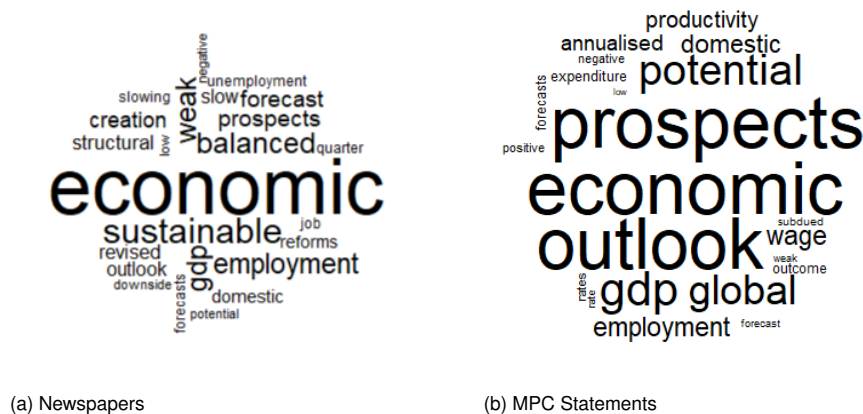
negative
unemployment
slowing slow forecast
weak
creation prospects
structural low balanced quarter
economic
sustainable job
revised reforms
outlook employment
gdp
downside domestic
forecasts
potential

productivity
annualised domestic
negative
expenditure potential
low
forecasts
positive prospects
economic
outlook subdued
wage
weak
outcome
rates
rate gdp global
employment forecast

(a) Newspapers

(b) MPC Statements